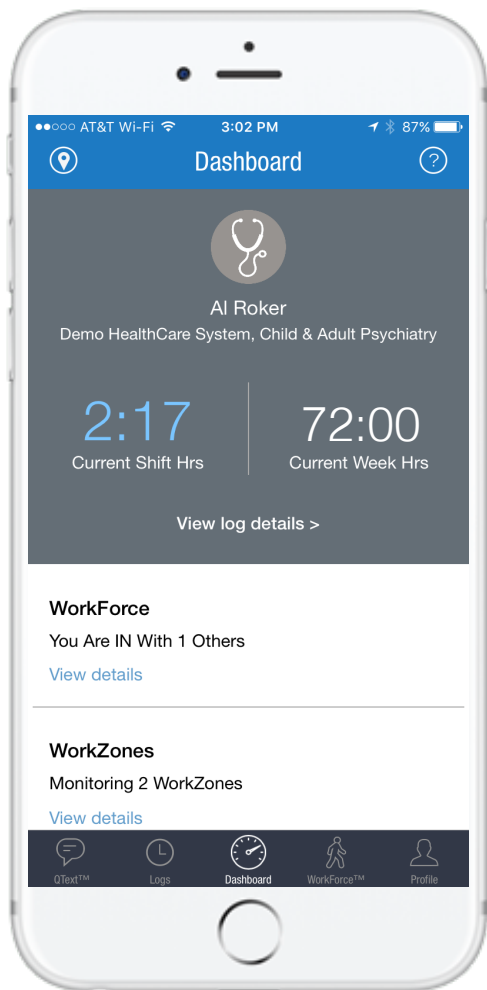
●●○○○ AT&T Wi-Fi 3:02 PM 87%

Dashboard

Al Roker
Demo HealthCare System, Child & Adult Psychiatry

2:17
Current Shift Hrs

72:00
Current Week Hrs

View log details >

WorkForce
You Are IN With 1 Others
View details

WorkZones
Monitoring 2 WorkZones
View details

QText™ Logs Dashboard WorkForce™ Profile